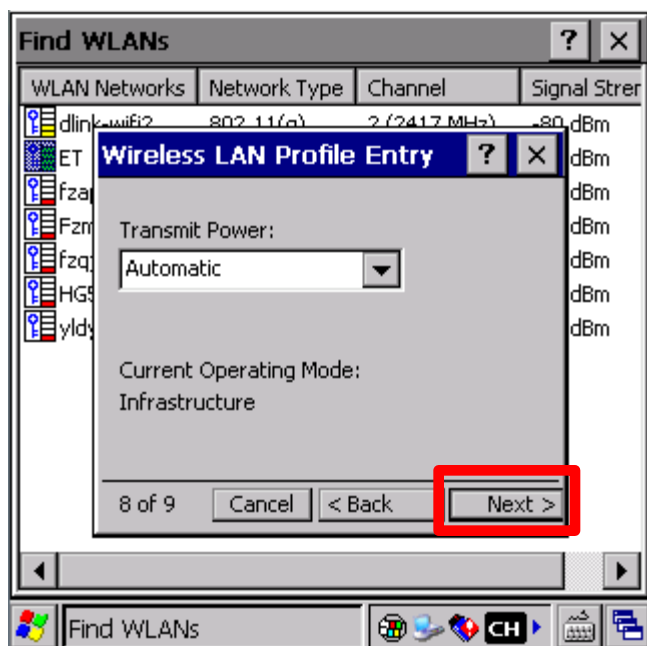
Find WLANs

| WLAN Networks | Network Type | Channel | Signal Stren |
|---|---|---|---|
| dlink-wifi2 | 802.11(g) | 2 (2417 MHz) | -80 dBm |
| ET | | | dBm |
| fza | | | dBm |
| Fzn | | | dBm |
| fzq | | | dBm |
| HG5 | | | dBm |
| yldy | | | dBm |

Wireless LAN Profile Entry

Transmit Power:
Automatic

Current Operating Mode:
Infrastructure

8 of 9 Cancel < Back Next >

Find WLANs CH